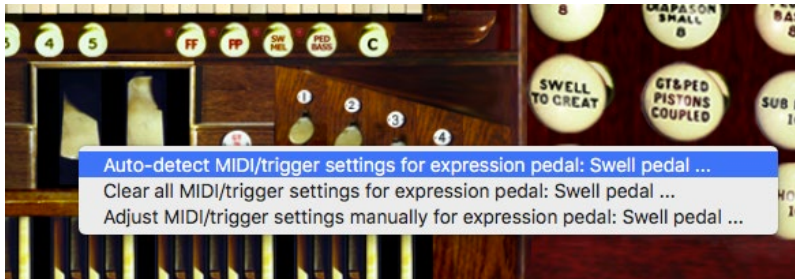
3 4 5 FF FP SW MEL PED BASS C

1 2 3 4

8 DIAPASON SMALL 8 BAS 8

SWELL TO GREAT GT&PED PISTONS COUPLED SUB

Auto-detect MIDI/trigger settings for expression pedal: Swell pedal ...
Clear all MIDI/trigger settings for expression pedal: Swell pedal ...
Adjust MIDI/trigger settings manually for expression pedal: Swell pedal ...